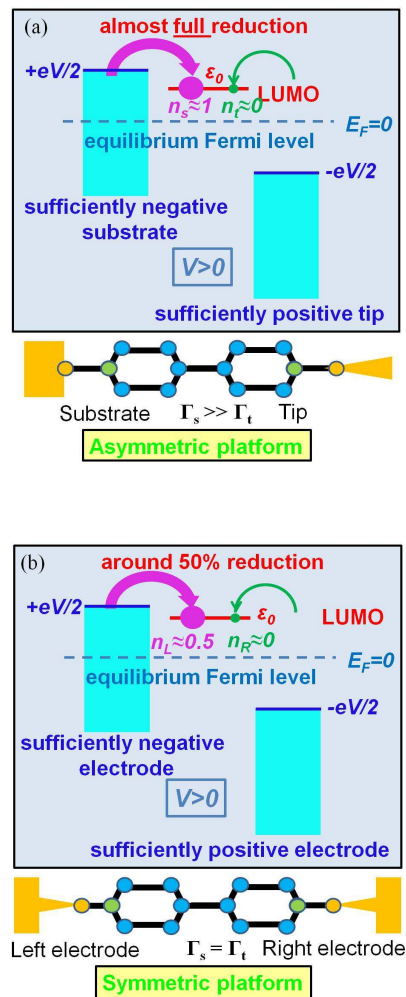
(a)

almost full reduction

+eV/2

$\varepsilon_0$

LUMO

$n_s \approx 1$ $n_t \approx 0$

$E_F=0$

equilibrium Fermi level

-eV/2

sufficiently negative substrate

V>0

sufficiently positive tip

Substrate $\Gamma_s >> \Gamma_t$ Tip

Asymmetric platform

(b)

around 50% reduction

+eV/2

$\varepsilon_0$

LUMO

$n_L \approx 0.5$ $n_R \approx 0$

$E_F=0$

equilibrium Fermi level

-eV/2

sufficiently negative electrode

V>0

sufficiently positive electrode

Left electrode $\Gamma_s = \Gamma_t$ Right electrode

Symmetric platform